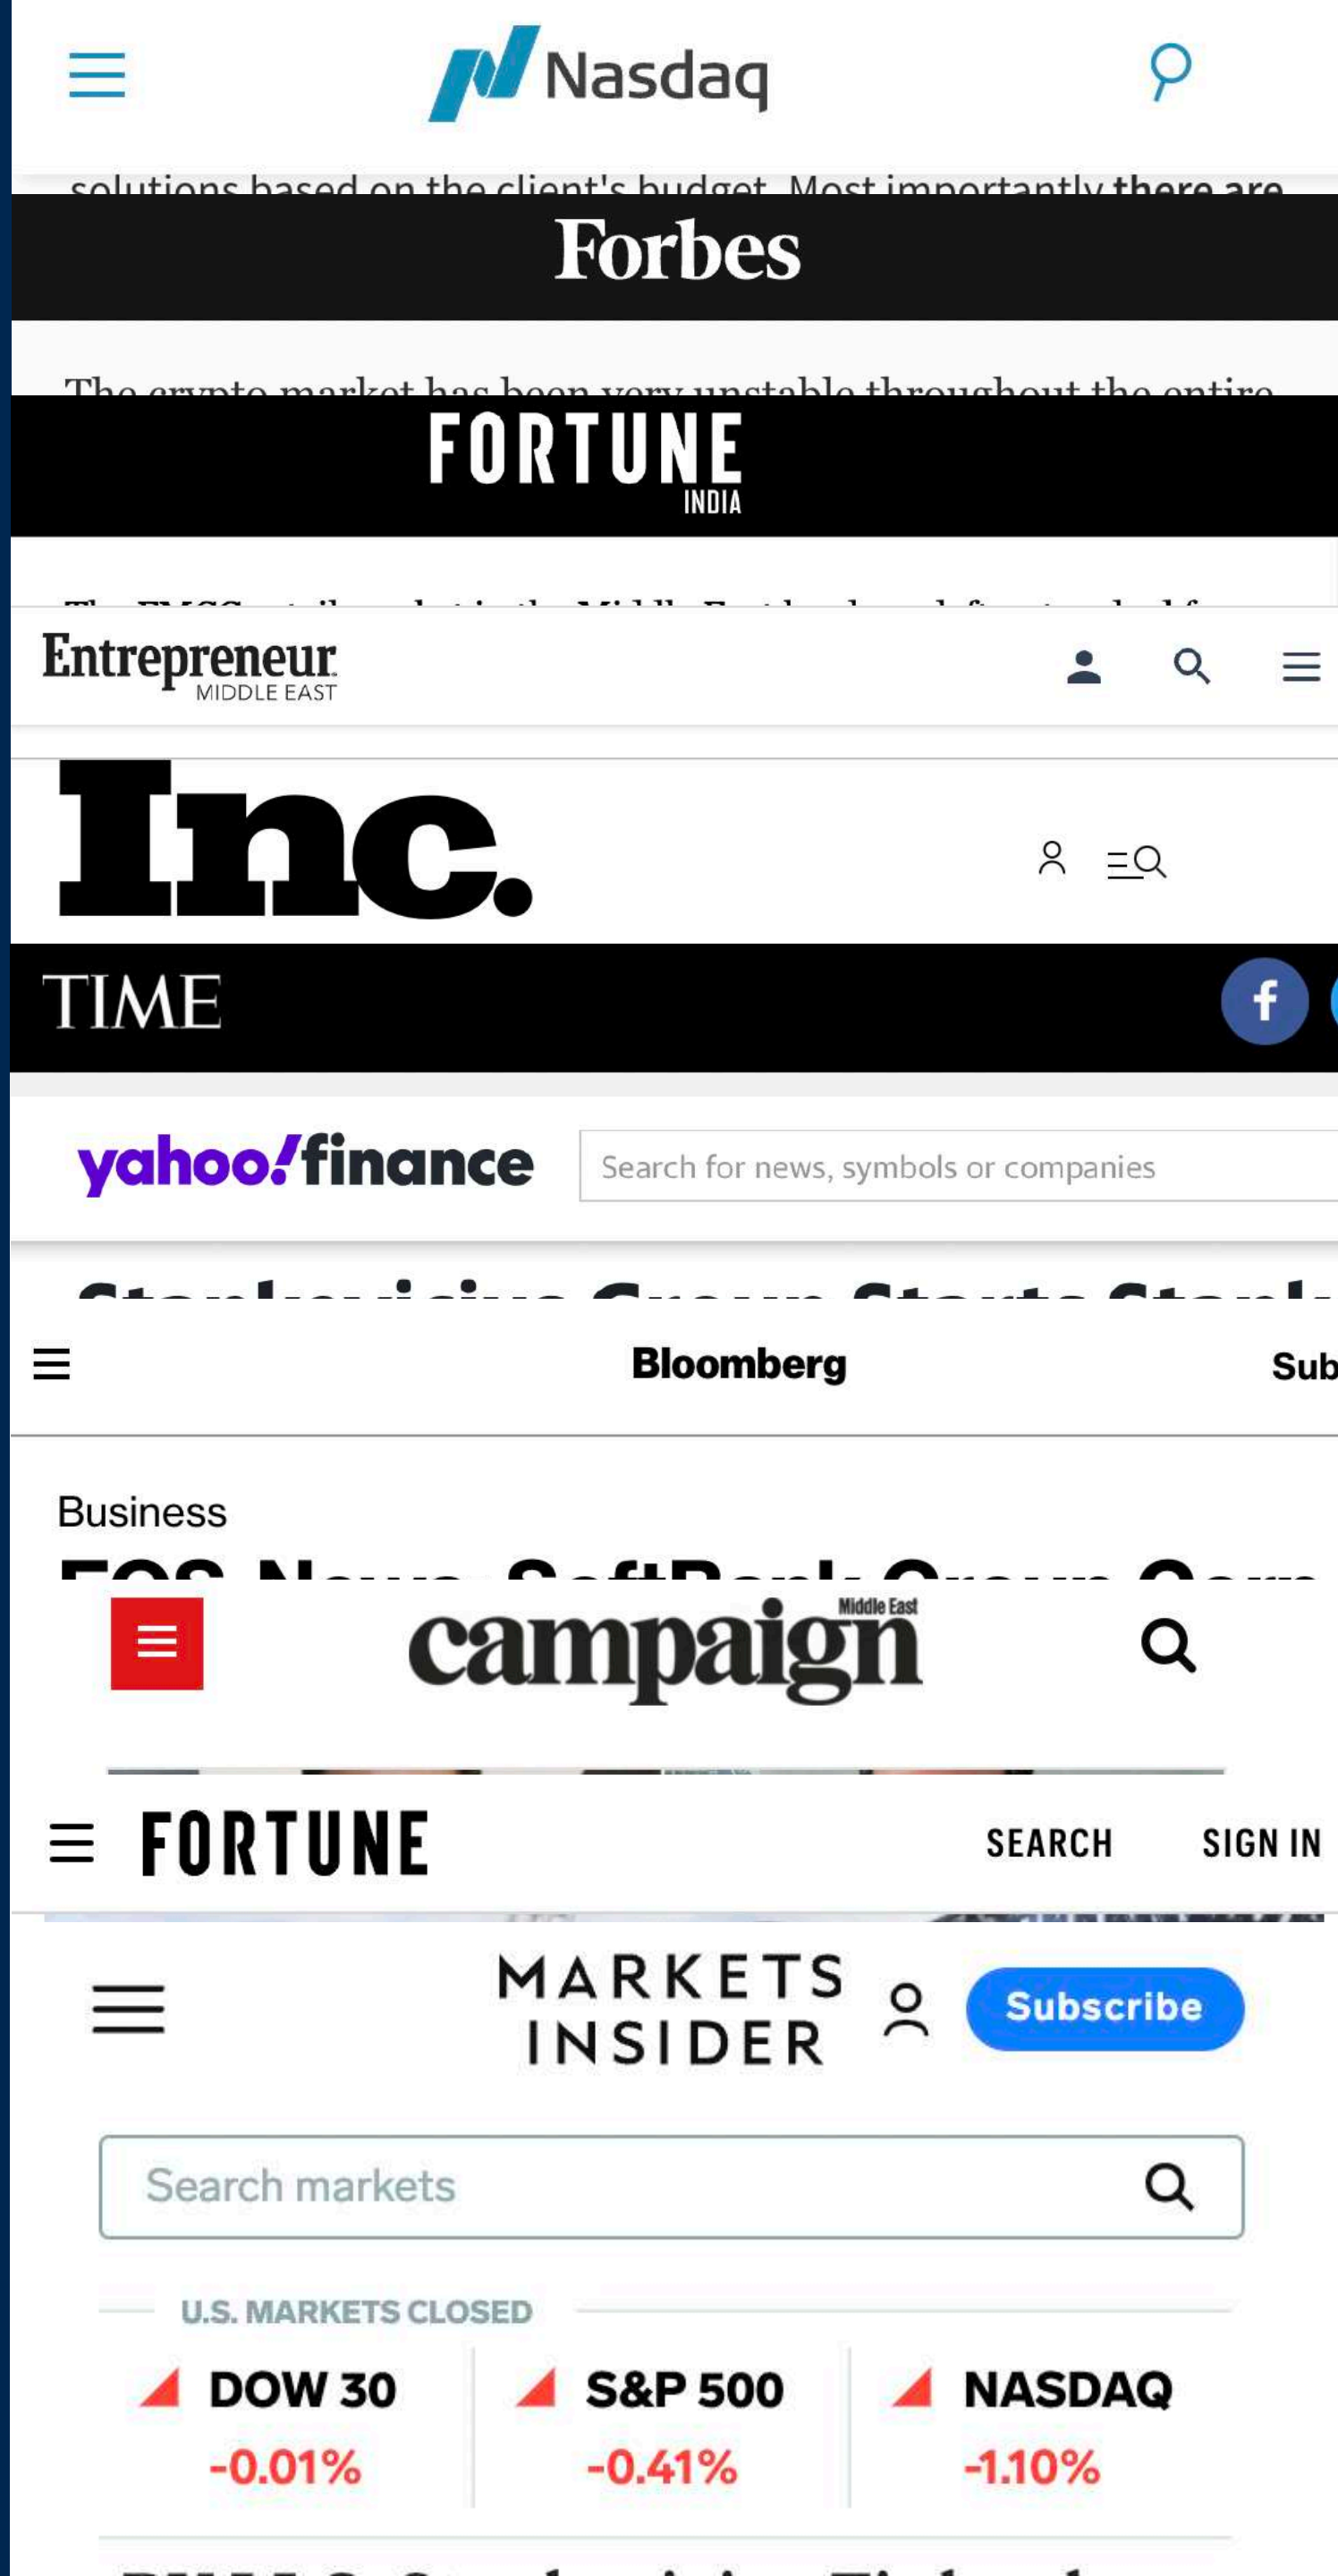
Nasdaq

solutions based on the client's budget. Most importantly there are

Forbes

The crypto market has been very unstable throughout the entire

FORTUNE
INDIA

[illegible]

Entrepreneur
MIDDLE EAST

Inc.

TIME

yahoo!finance

Search for news, symbols or companies

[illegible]

Bloomberg

Sub

Business

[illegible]

campaign
Middle East

FORTUNE

SEARCH

SIGN IN

MARKETS INSIDER

Subscribe

Search markets

U.S. MARKETS CLOSED

DOW 30
-0.01%

S&P 500
-0.41%

NASDAQ
-1.10%

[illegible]